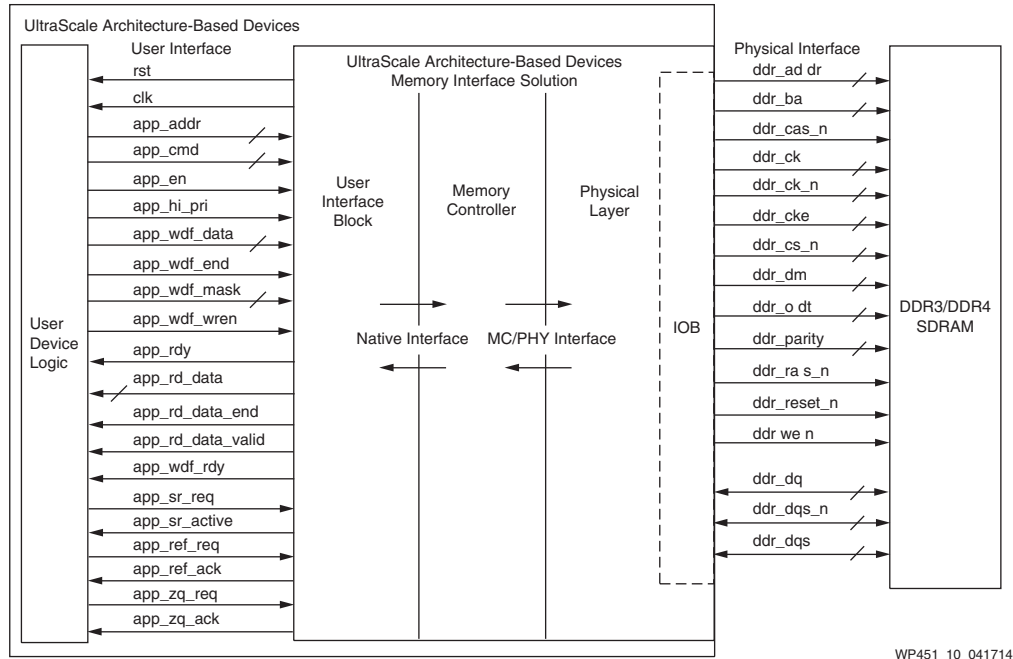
UltraScale Architecture-Based Devices

User Interface

rst
clk
app_addr
app_cmd
app_en
app_hi_pri
app_wdf_data
app_wdf_end
app_wdf_mask
app_wdf_wren
app_rdy
app_rd_data
app_rd_data_end
app_rd_data_valid
app_wdf_rdy
app_sr_req
app_sr_active
app_ref_req
app_ref_ack
app_zq_req
app_zq_ack

User Device Logic

UltraScale Architecture-Based Devices Memory Interface Solution

User Interface Block

Memory Controller

Physical Layer

Native Interface

MC/PHY Interface

IOB

Physical Interface

ddr_ad dr
ddr_ba
ddr_cas_n
ddr_ck
ddr_ck_n
ddr_cke
ddr_cs_n
ddr_dm
ddr_o dt
ddr_parity
ddr_ra s_n
ddr_reset_n
ddr we n
ddr_dq
ddr_dqs_n
ddr_dqs

DDR3/DDR4 SDRAM

WP451 10 041714